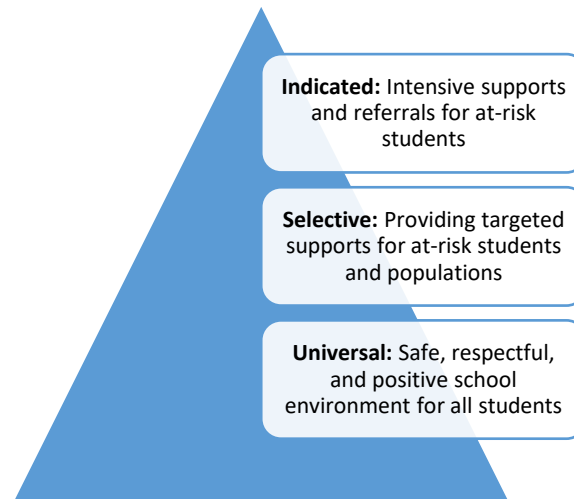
**Indicated:** Intensive supports and referrals for at-risk students

**Selective:** Providing targeted supports for at-risk students and populations

**Universal:** Safe, respectful, and positive school environment for all students